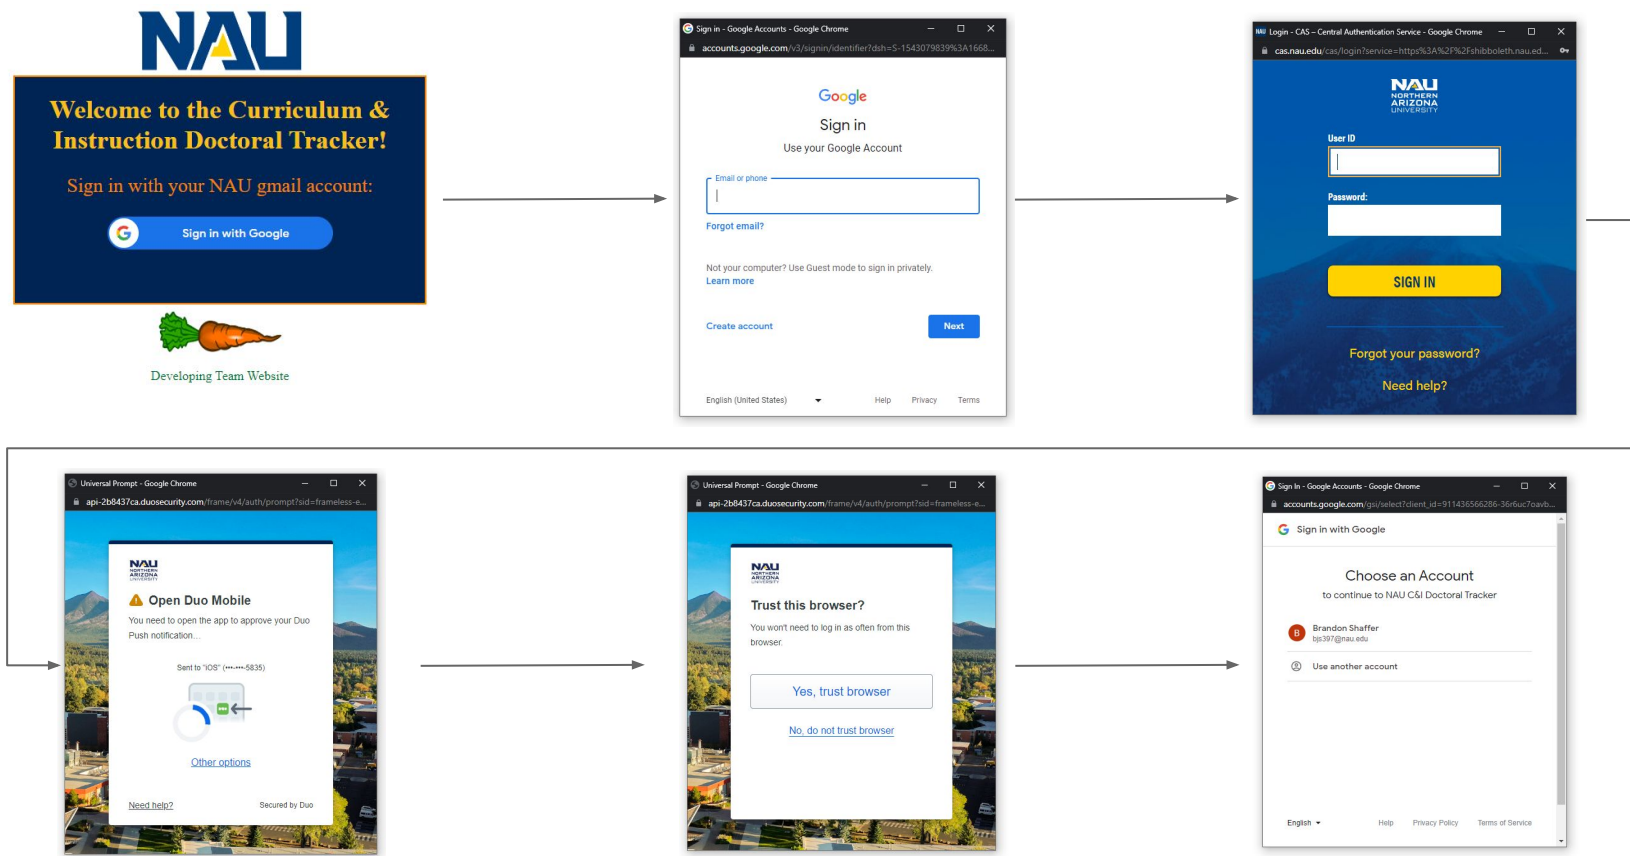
NAU

Welcome to the Curriculum & Instruction Doctoral Tracker!

Sign in with your NAU gmail account:

Sign in with Google

Developing Team Website

Sign in - Google Accounts - Google Chrome

accounts.google.com/v3/signin/identifier?dsn=S-1543079839%3A1668...

Google

Sign in

Use your Google Account

Email or phone

Forgot email?

Not your computer? Use Guest mode to sign in privately.
Learn more

Create account

Next

English (United States)

Help Privacy Terms

Login - CAS – Central Authentication Service - Google Chrome

cas.nau.edu/cas/login?service=https%3A%2F%2Fshibboleth.nau.ed...

NAU NORTHERN ARIZONA UNIVERSITY

User ID

Password:

SIGN IN

Forgot your password?

Need help?

Universal Prompt - Google Chrome

api-2b8437ca.duosecurity.com/frame/v4/auth/prompt?sid=frameless-e...

NAU NORTHERN ARIZONA UNIVERSITY

Open Duo Mobile

You need to open the app to approve your Duo Push notification...

Sent to "iOS" (•••-•••-5835)

Other options

Need help?

Secured by Duo

Universal Prompt - Google Chrome

api-2b8437ca.duosecurity.com/frame/v4/auth/prompt?sid=frameless-e...

NAU NORTHERN ARIZONA UNIVERSITY

Trust this browser?

You won't need to log in as often from this browser.

Yes, trust browser

No, do not trust browser

Sign In - Google Accounts - Google Chrome

accounts.google.com/gsi/select?client_id=911436566286-36r6uc7oavb...

Sign in with Google

Choose an Account

to continue to NAU C&I Doctoral Tracker

Brandon Shaffer
bjs397@nau.edu

Use another account

English

Help Privacy Policy Terms of Service